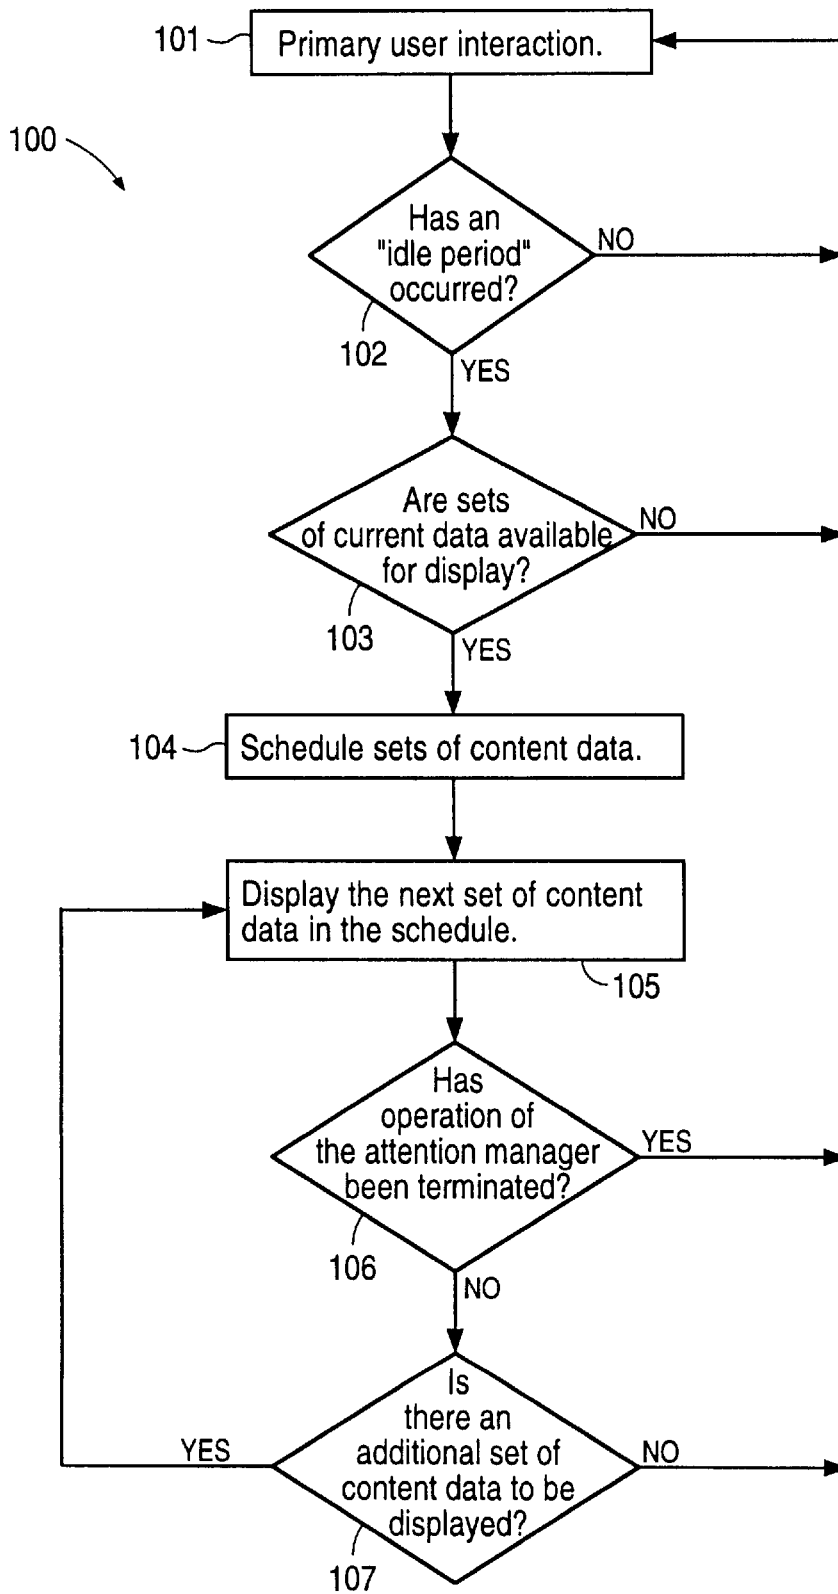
101 Primary user interaction.

100

Has an "idle period" occurred?

NO

102

YES

Are sets of current data available for display?

NO

103

YES

104 Schedule sets of content data.

Display the next set of content data in the schedule.

105

Has operation of the attention manager been terminated?

YES

106

NO

Is there an additional set of content data to be displayed?

YES

NO

107